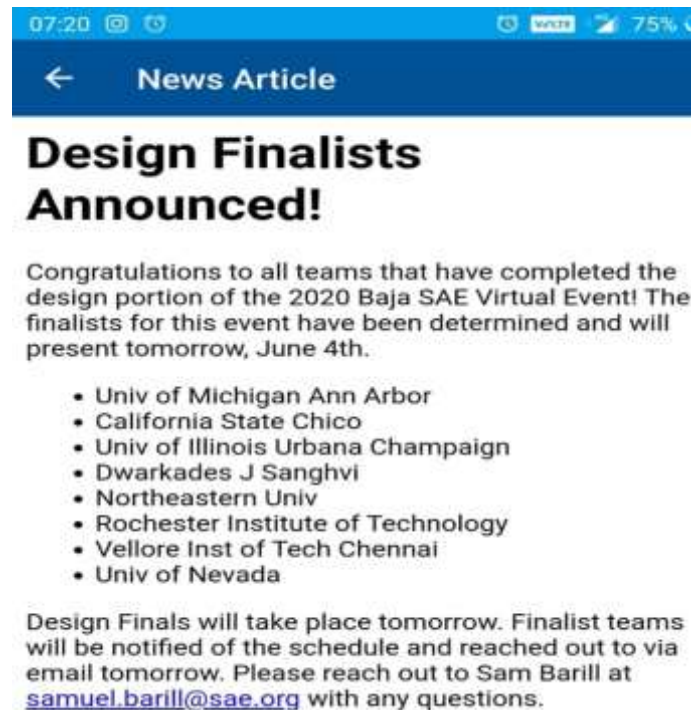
07:20 75%

← News Article

Design Finalists Announced!

Congratulations to all teams that have completed the design portion of the 2020 Baja SAE Virtual Event! The finalists for this event have been determined and will present tomorrow, June 4th.

- Univ of Michigan Ann Arbor
- California State Chico
- Univ of Illinois Urbana Champaign
- Dwarkades J Sanghvi
- Northeastern Univ
- Rochester Institute of Technology
- Vellore Inst of Tech Chennai
- Univ of Nevada

Design Finals will take place tomorrow. Finalist teams will be notified of the schedule and reached out to via email tomorrow. Please reach out to Sam Barill at samuel.barill@sae.org with any questions.